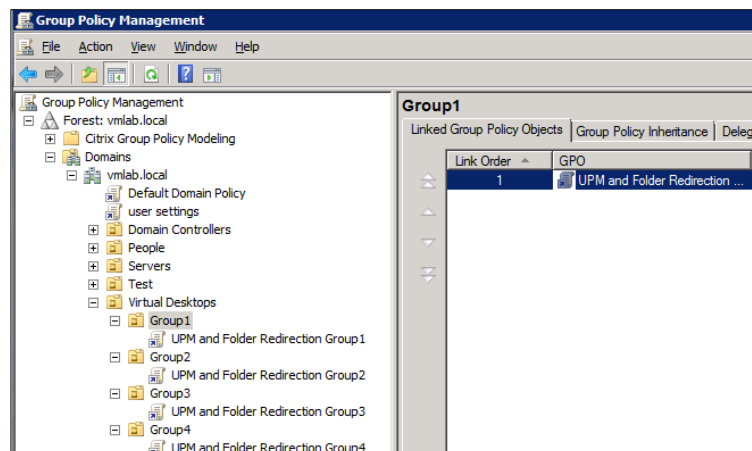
Group Policy Management

File Action View Window Help

Group Policy Management
Forest: vmlab.local
Citrix Group Policy Modeling
Domains
vmlab.local
Default Domain Policy
user settings
Domain Controllers
People
Servers
Test
Virtual Desktops
Group1
UPM and Folder Redirection Group1
Group2
UPM and Folder Redirection Group2
Group3
UPM and Folder Redirection Group3
Group4
UPM and Folder Redirection Group4

Group1

Linked Group Policy Objects | Group Policy Inheritance | Deleg

| Link Order | GPO |
|---|---|
| 1 | UPM and Folder Redirection ... |